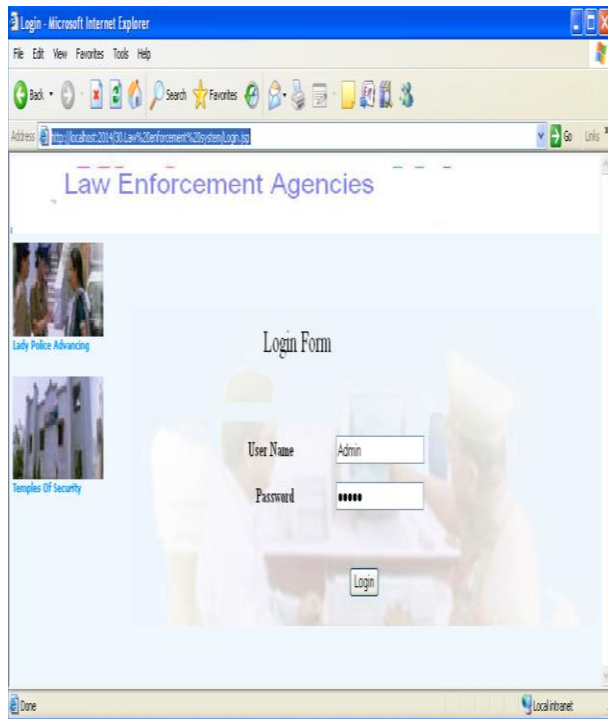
Login - Microsoft Internet Explorer

File Edit View Favorites Tools Help

Back Search Favorites

Address http://localhost:2014/30.Law%20enforcement%20system/Login.jsp

Go Links

Law Enforcement Agencies

Lady Police Advancing

Temples Of Security

Login Form

User Name Admin

Password •••••

Login

Done

Local intranet